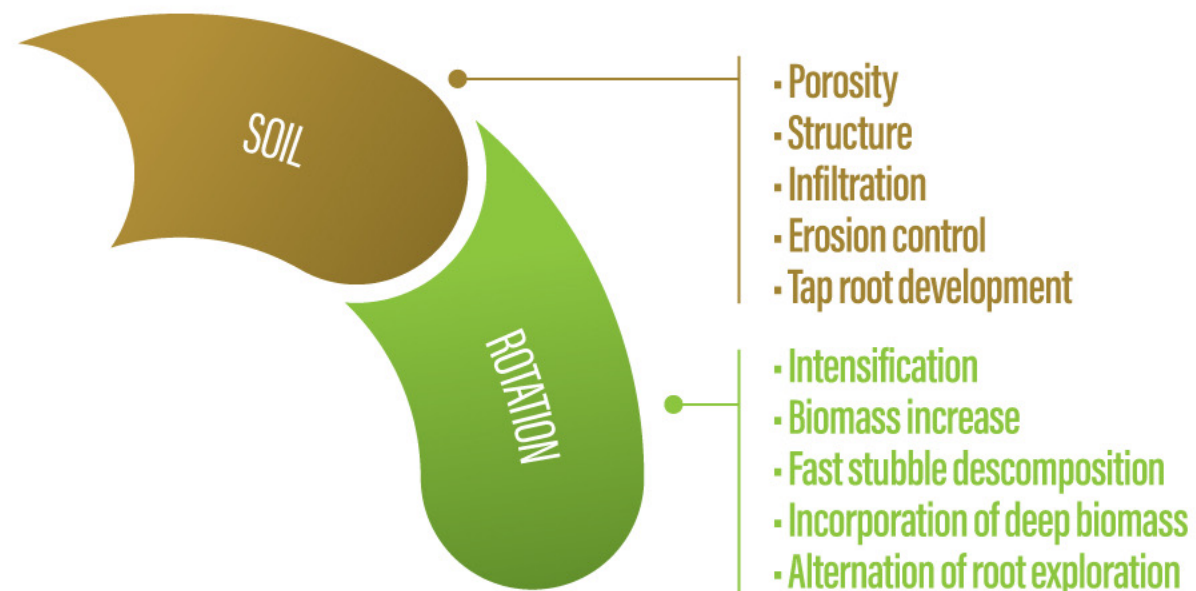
SOIL

- Porosity
- Structure
- Infiltration
- Erosion control
- Tap root development

ROTATION

- Intensification
- Biomass increase
- Fast stubble descomposition
- Incorporation of deep biomass
- Alternation of root exploration